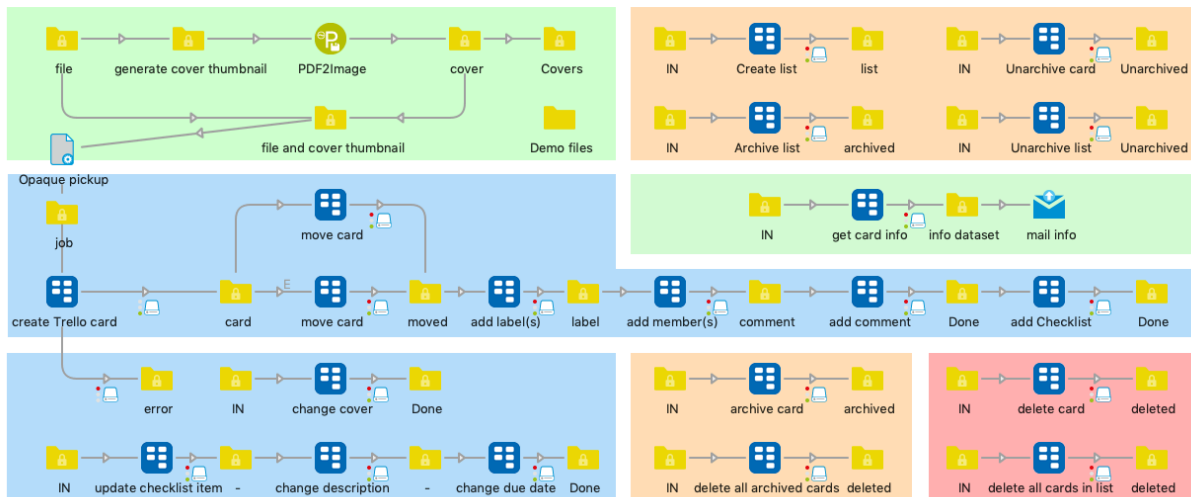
file
generate cover thumbnail
PDF2Image
cover
Covers
file and cover thumbnail
Demo files
Opaque pickup

IN
Create list
list
IN
Unarchive card
Unarchived
IN
Archive list
archived
IN
Unarchive list
Unarchived

IN
get card info
info dataset
mail info

job
move card
E
create Trello card
card
move card
moved
add label(s)
label
add member(s)
comment
add comment
Done
add Checklist
Done

error
IN
change cover
Done
IN
update checklist item
-
change description
-
change due date
Done

IN
archive card
archived
IN
delete all archived cards
deleted

IN
delete card
deleted
IN
delete all cards in list
deleted